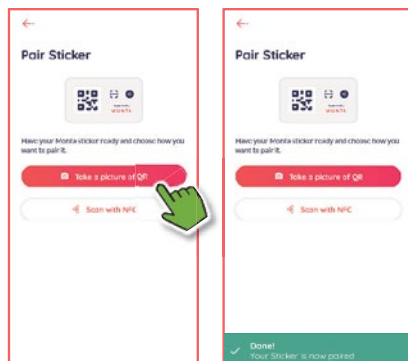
Pair Sticker

MONTA

Have your Monta sticker ready and choose how you want to pair it.

Take a picture of QR

Scan with NFC

Pair Sticker

MONTA

Have your Monta sticker ready and choose how you want to pair it.

Take a picture of QR

Scan with NFC

Done!
Your Sticker is now paired